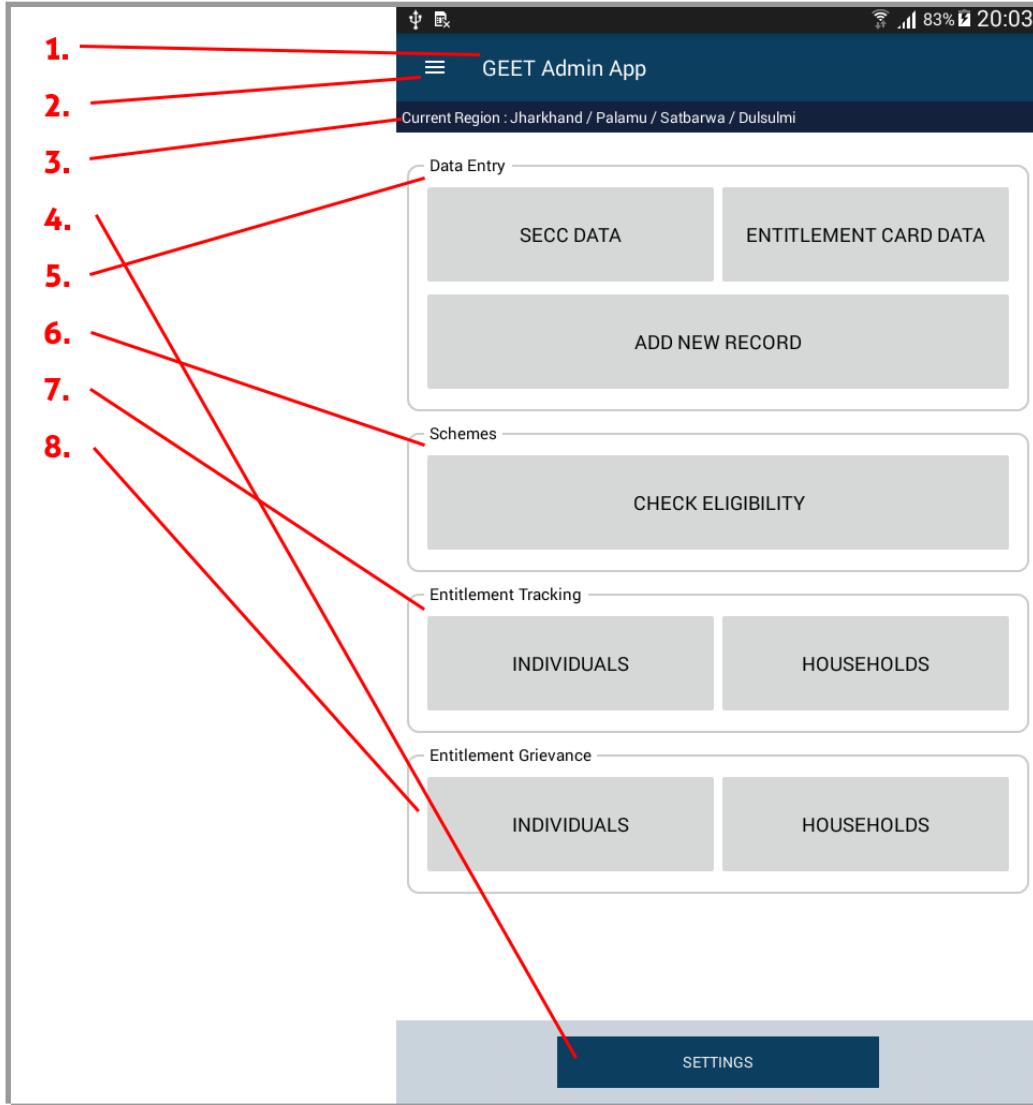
1.
2.
3.
4.
5.
6.
7.
8.

83% 20:03

GEET Admin App

Current Region : Jharkhand / Palamu / Satbarwa / Dulsulmi

Data Entry

SECC DATA

ENTITLEMENT CARD DATA

ADD NEW RECORD

Schemes

CHECK ELIGIBILITY

Entitlement Tracking

INDIVIDUALS

HOUSEHOLDS

Entitlement Grievance

INDIVIDUALS

HOUSEHOLDS

SETTINGS